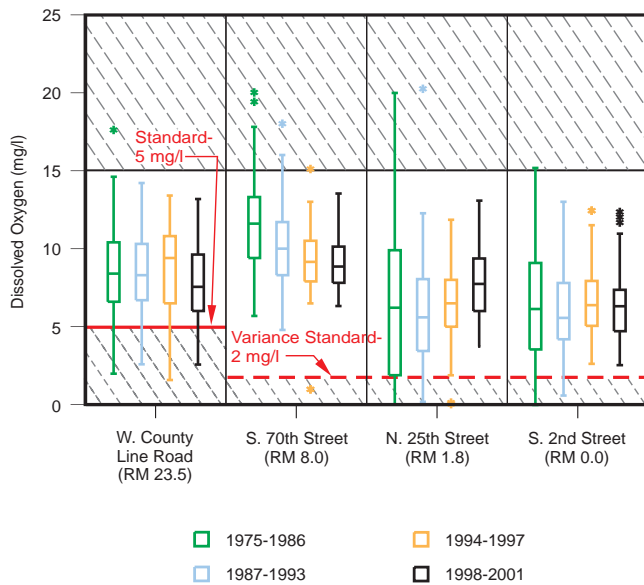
25
20
15
10
5
0
Dissolved Oxygen (mg/l)
Standard-
5 mg/l
Variance Standard-
2 mg/l
W. County Line Road (RM 23.5)
S. 70th Street (RM 8.0)
N. 25th Street (RM 1.8)
S. 2nd Street (RM 0.0)
1975-1986
1987-1993
1994-1997
1998-2001